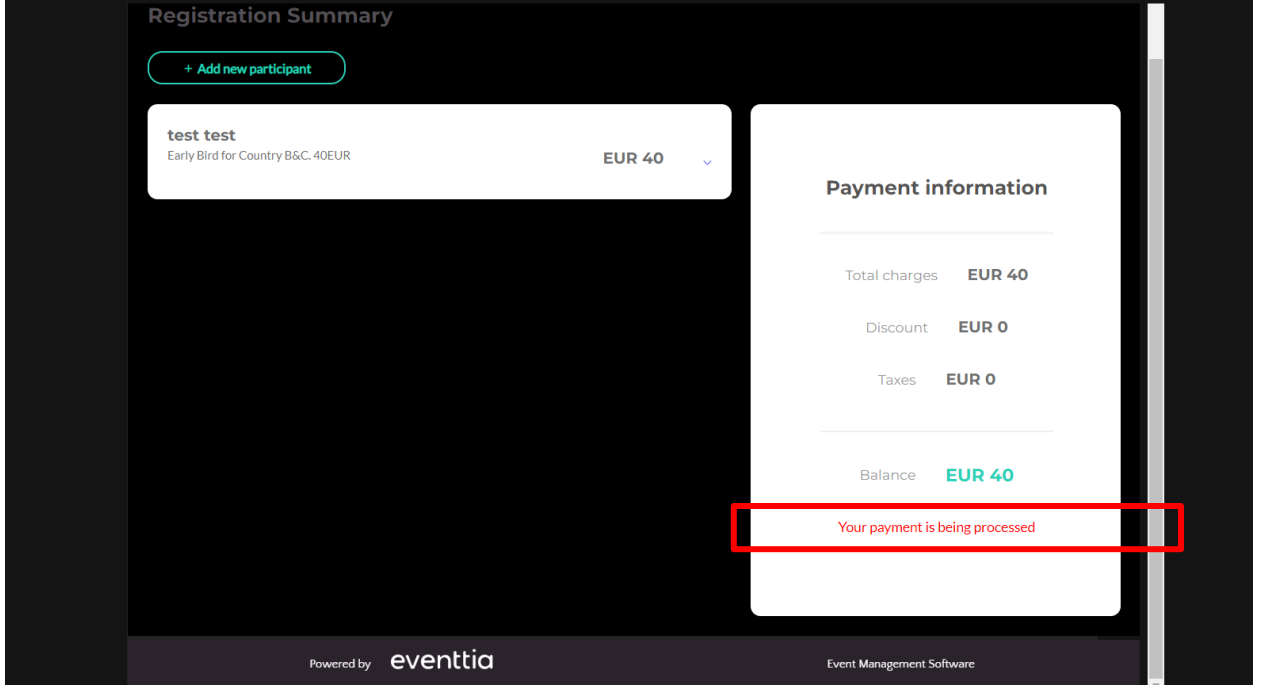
Registration Summary

+ Add new participant

test test
Early Bird for Country B&C. 40EUR
EUR 40

Payment information

Total charges EUR 40

Discount EUR 0

Taxes EUR 0

Balance EUR 40

Your payment is being processed

Powered by eventtia

Event Management Software